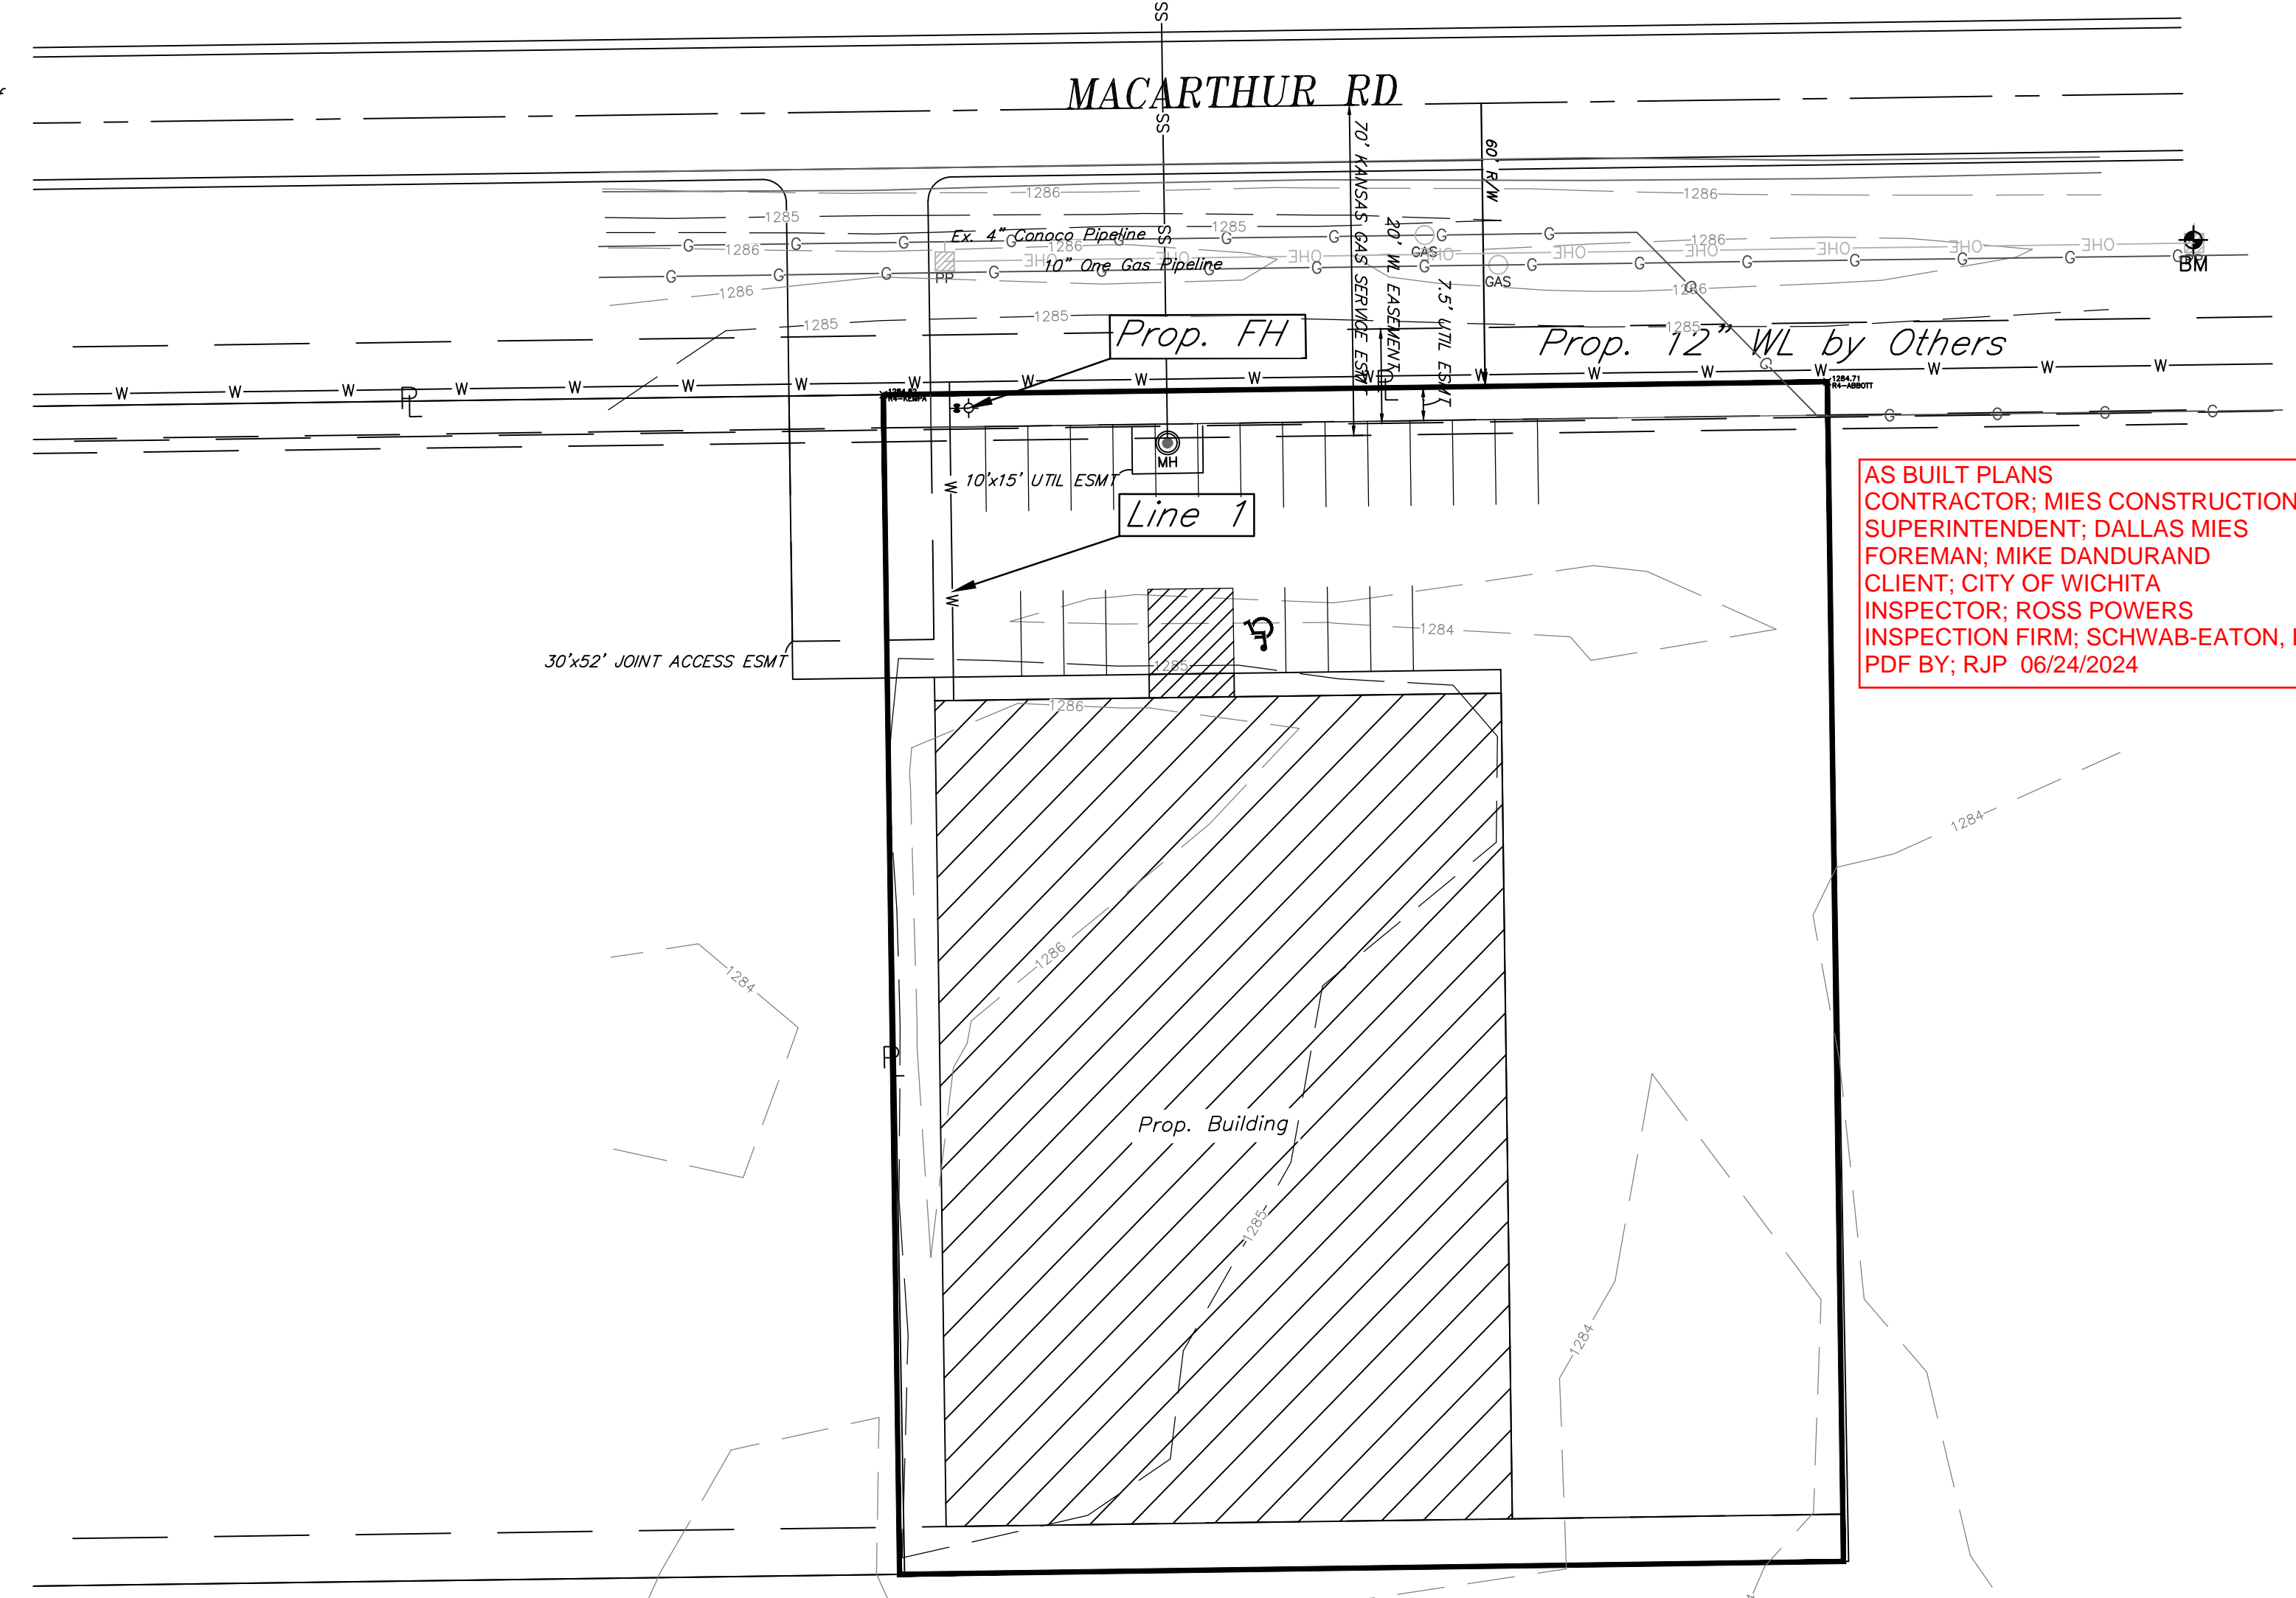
MACARTHUR RD

SS

SS

70' KANSAS GAS SERVICE ESMT

20' WL EASEMENT

7.5' UTIL ESMT

60' R/W

1286

1285

1286

1286

1285

1285

1286

1286

1286

1285

Ex. 4" Conoco Pipeline

10" One Gas Pipeline

PP

GAS

GAS

BM

Prop. FH

Prop. 12" WL by Others

MH

10'x15' UTIL ESMT

Line 1

30'x52' JOINT ACCESS ESMT

1284

1285

1286

1286

1284

1284

1285

1284

Prop. Building

AS BUILT PLANS
CONTRACTOR; MIES CONSTRUCTION
SUPERINTENDENT; DALLAS MIES
FOREMAN; MIKE DANDURAND
CLIENT; CITY OF WICHITA
INSPECTOR; ROSS POWERS
INSPECTION FIRM; SCHWAB-EATON, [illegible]
PDF BY; RJP 06/24/2024